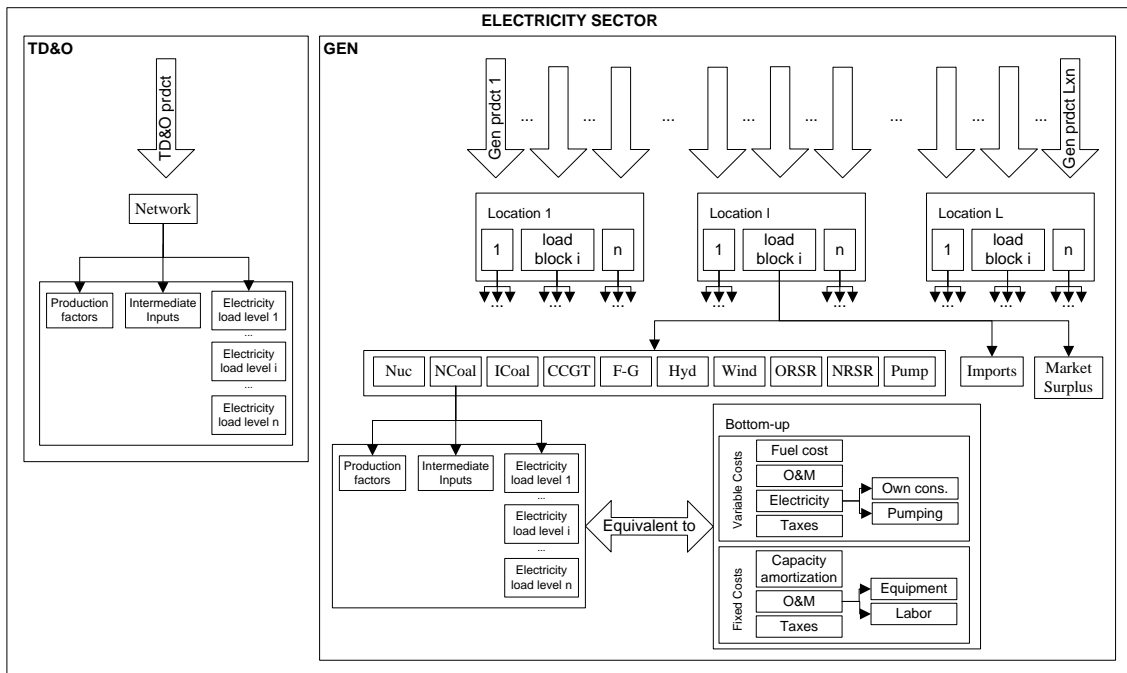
ELECTRICITY SECTOR

TD&O

TD&O prdct

Network

Production factors

Intermediate Inputs

Electricity load level 1

...

Electricity load level i

...

Electricity load level n

GEN

Gen prdct 1

...

...

...

...

...

Gen prdct Lxn

Location 1

1

load block i

n

Location l

1

load block i

n

Location L

1

load block i

n

...

...

...

...

...

...

...

...

...

Nuc

NCoal

ICoal

CCGT

F-G

Hyd

Wind

ORSR

NRSR

Pump

Imports

Market Surplus

Production factors

Intermediate Inputs

Electricity load level 1

...

Electricity load level i

...

Electricity load level n

Equivalent to

Bottom-up

Variable Costs

Fuel cost

O&M

Electricity

Taxes

Own cons.

Pumping

Fixed Costs

Capacity amortization

O&M

Taxes

Equipment

Labor